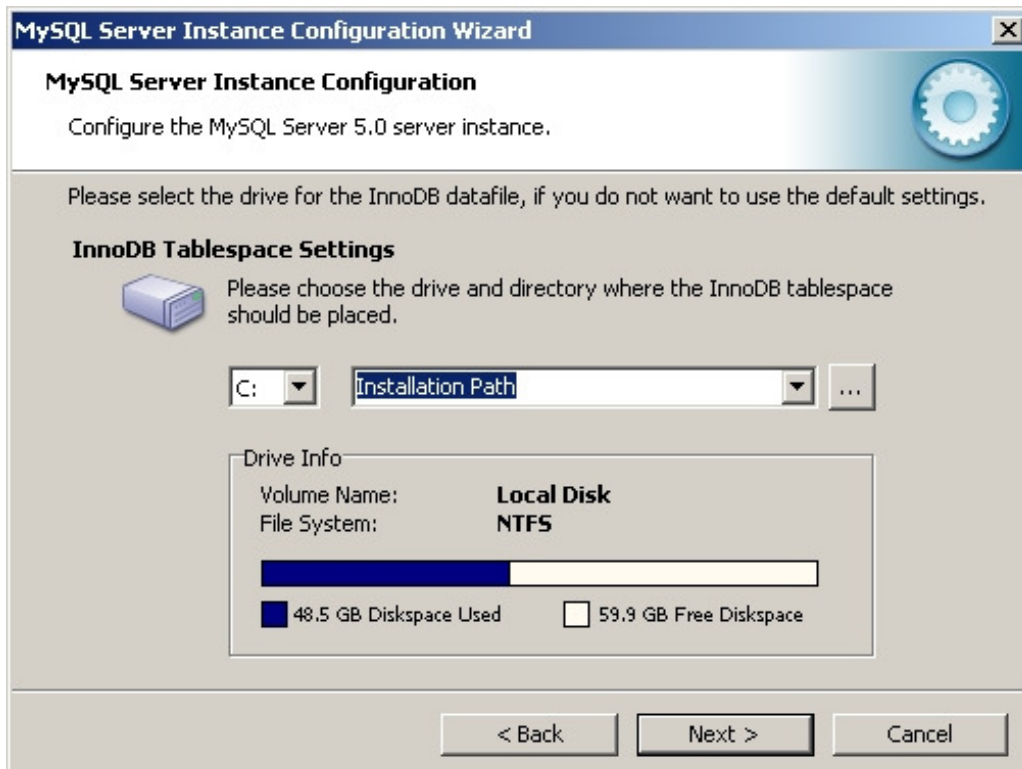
MySQL Server Instance Configuration Wizard

MySQL Server Instance Configuration

Configure the MySQL Server 5.0 server instance.

Please select the drive for the InnoDB datafile, if you do not want to use the default settings.

InnoDB Tablespace Settings

Please choose the drive and directory where the InnoDB tablespace should be placed.

C:

Installation Path

...

Drive Info

| Volume Name: | Local Disk |
|---|---|
| File System: | NTFS |

48.5 GB Diskspace Used

59.9 GB Free Diskspace

< Back

Next >

Cancel